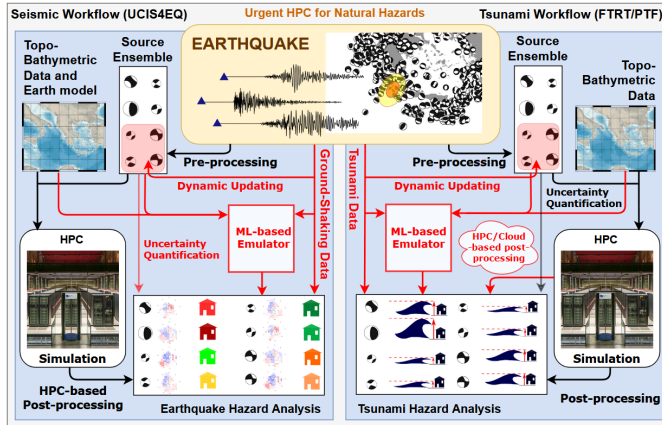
Seismic Workflow (UCIS4EQ)

Urgent HPC for Natural Hazards

Tsunami Workflow (FTRT/PTF)

EARTHQUAKE

Topo-Bathymetric Data and Earth model

Source Ensemble

Source Ensemble

Topo-Bathymetric Data

Pre-processing

Pre-processing

Ground-Shaking Data

Tsunami Data

Dynamic Updating

Dynamic Updating

Uncertainty Quantification

HPC

ML-based Emulator

ML-based Emulator

HPC/Cloud-based post-processing

HPC

Uncertainty Quantification

Simulation

Simulation

HPC-based Post-processing

Earthquake Hazard Analysis

Tsunami Hazard Analysis

Post-processing